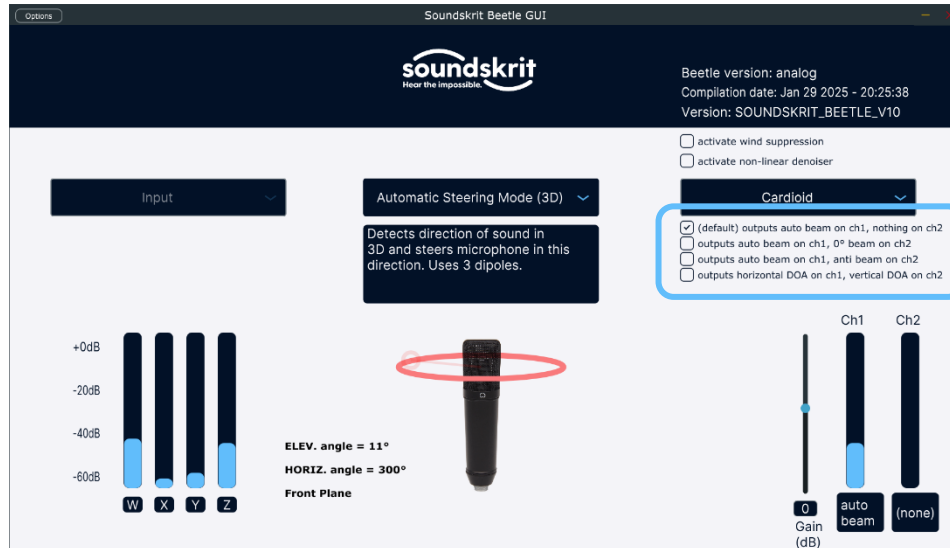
Options

Soundskrit Beetle GUI

soundskrit
Hear the impossible.

Beetle version: analog
Compilation date: Jan 29 2025 - 20:25:38
Version: SOUNDSKRIT_BEETLE_V10

activate wind suppression
activate non-linear denoiser

Input

Automatic Steering Mode (3D)

Detects direction of sound in 3D and steers microphone in this direction. Uses 3 dipoles.

Cardioid

(default) outputs auto beam on ch1, nothing on ch2
outputs auto beam on ch1, 0° beam on ch2
outputs auto beam on ch1, anti beam on ch2
outputs horizontal DOA on ch1, vertical DOA on ch2

+0dB
-20dB
-40dB
-60dB

W X Y Z

ELEV. angle = 11°
HORIZ. angle = 300°
Front Plane

Ch1 Ch2

0
Gain (dB)

auto beam

(none)